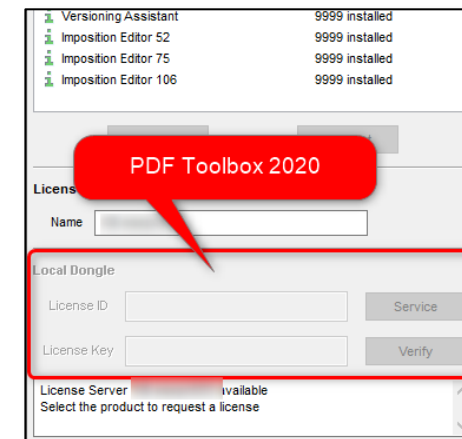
Versioning Assistant 9999 installed
Imposition Editor 52 9999 installed
Imposition Editor 75 9999 installed
Imposition Editor 106 9999 installed

PDF Toolbox 2020

Licens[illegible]

Name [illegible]

Local Dongle

License ID

Service

License Key

Verify

License Server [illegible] available
Select the product to request a license